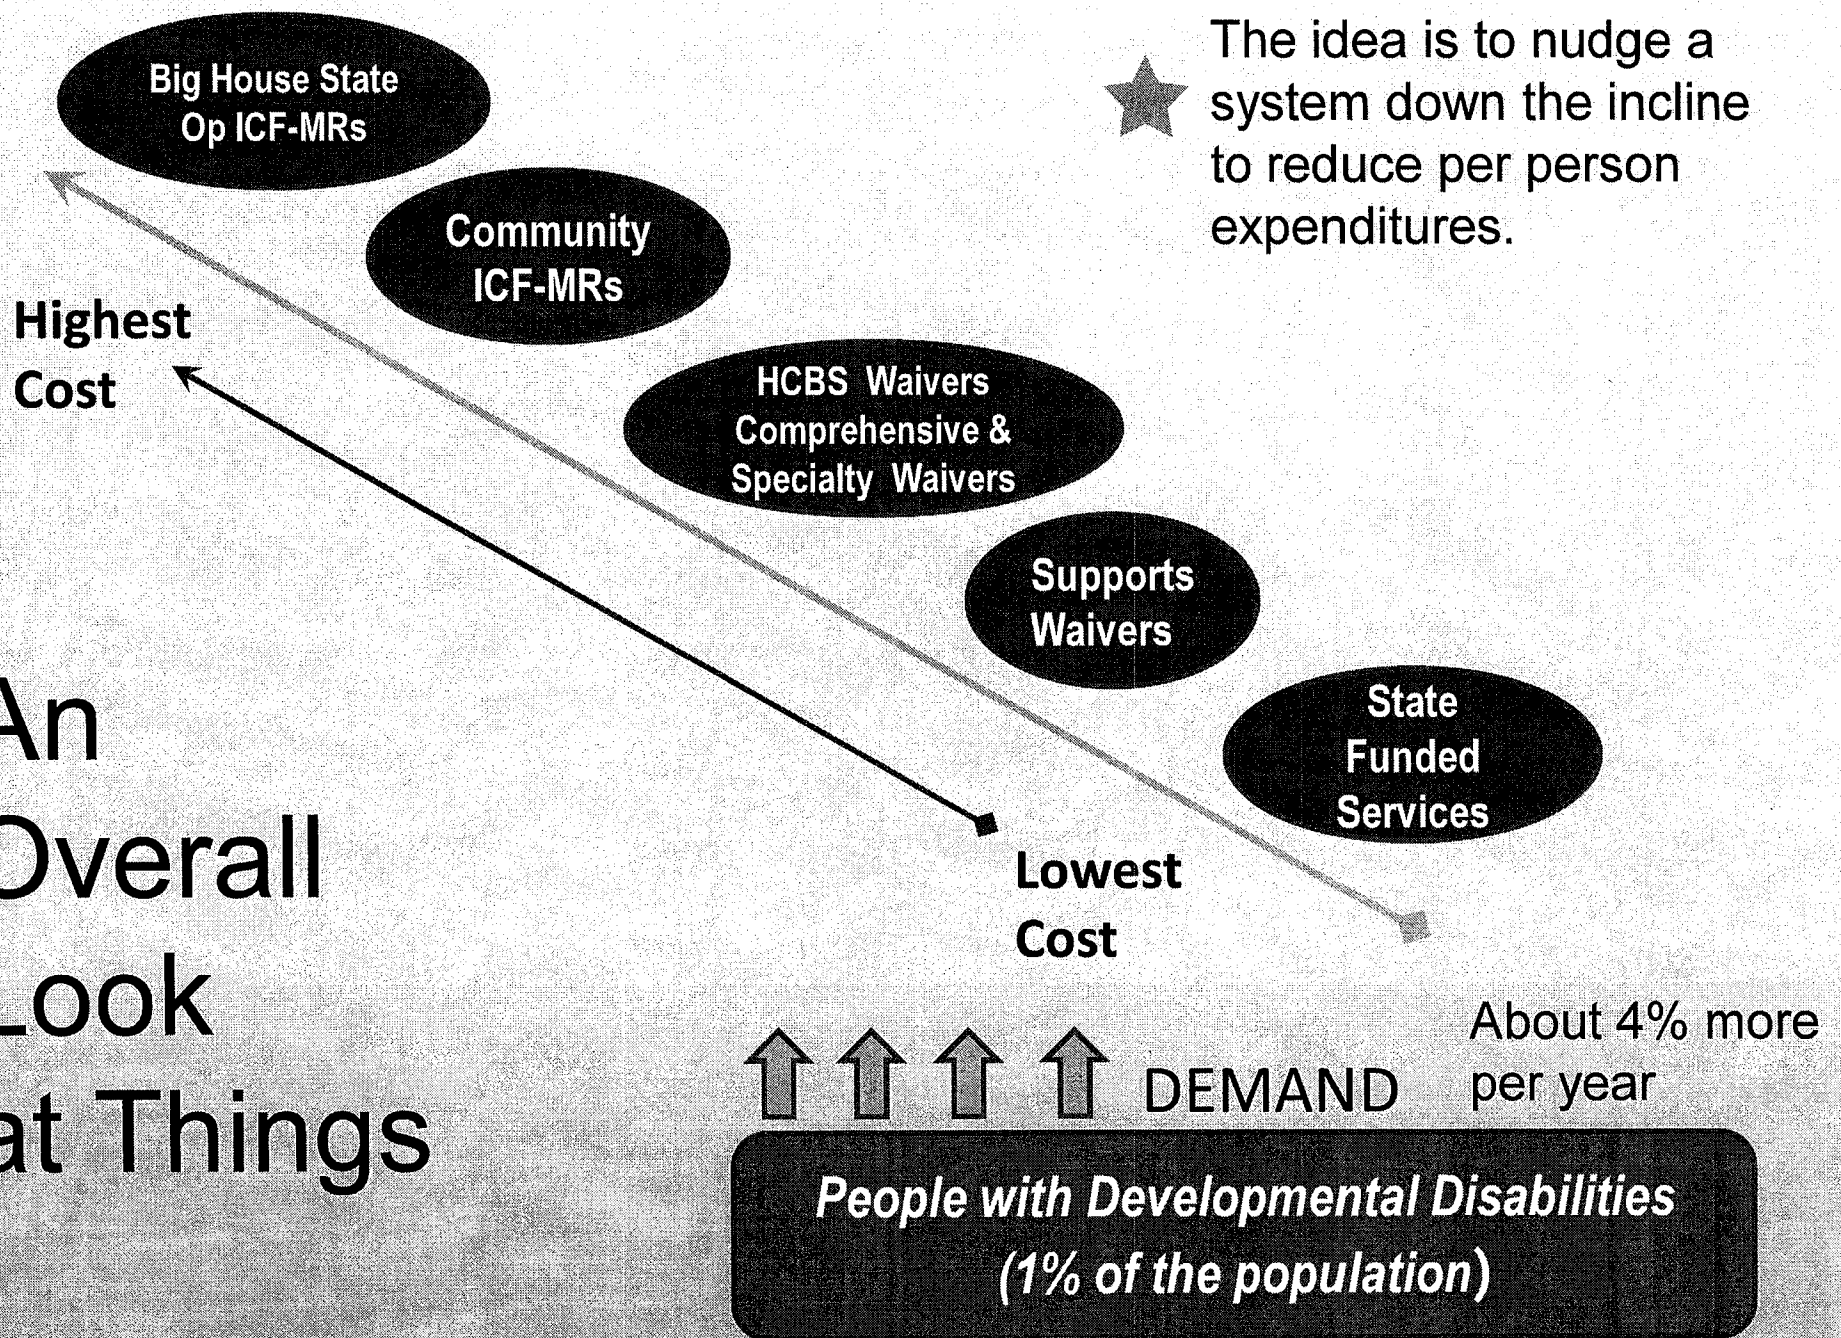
Big House State Op ICF-MRs

Community ICF-MRs

The idea is to nudge a system down the incline to reduce per person expenditures.

Highest Cost

HCBS Waivers Comprehensive & Specialty Waivers

Supports Waivers

State Funded Services

An
Overall
Look
at Things

Lowest Cost

DEMAND

About 4% more per year

People with Developmental Disabilities (1% of the population)